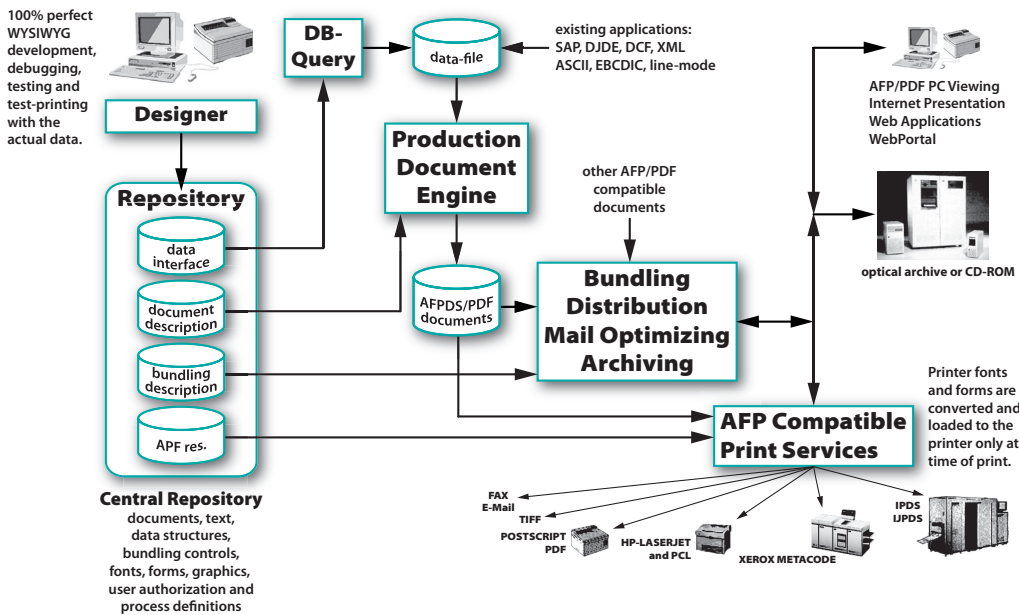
100% perfect WYSIWYG development, debugging, testing and test-printing with the actual data.

Designer

DB-Query

data-file

existing applications: SAP, DJDE, DCF, XML ASCII, EBCDIC, line-mode

Production Document Engine

AFP/PDF PC Viewing
Internet Presentation
Web Applications
WebPortal

Repository

data interface

document description

bundling description

APF res.

other AFP/PDF compatible documents

AFPDS/PDF documents

Bundling
Distribution
Mail Optimizing
Archiving

optical archive or CD-ROM

Printer fonts and forms are converted and loaded to the printer only at time of print.

AFP Compatible Print Services

Central Repository
documents, text, data structures, bundling controls, fonts, forms, graphics, user authorization and process definitions

FAX
E-Mail
TIFF
POSTSCRIPT PDF
HP-LASERJET and PCL
XEROX METACODE
IPDS
IJPDS